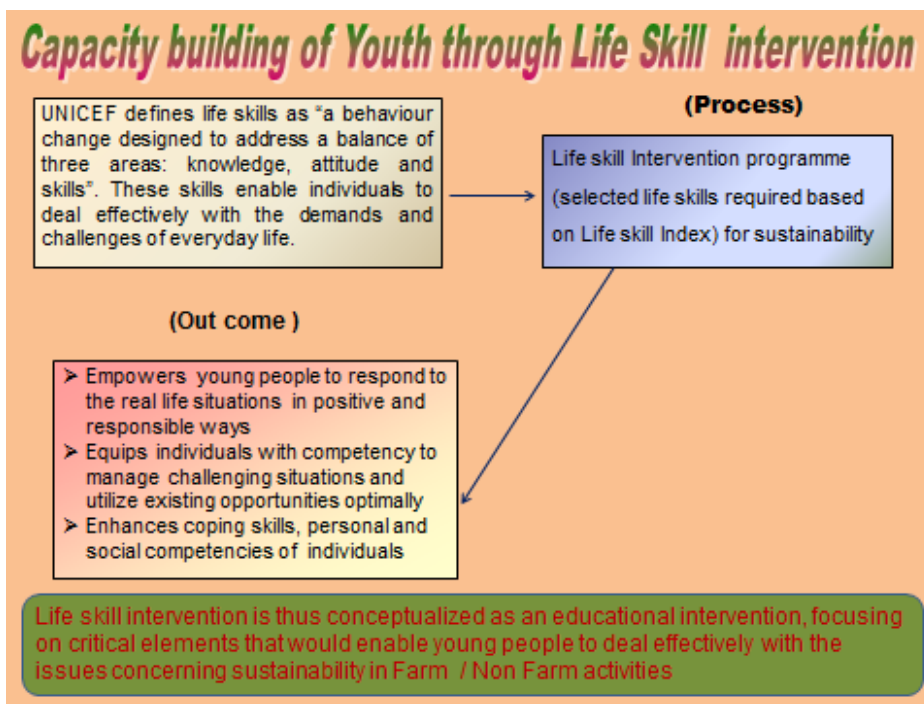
Capacity building of Youth through Life Skill intervention

UNICEF defines life skills as "a behaviour change designed to address a balance of three areas: knowledge, attitude and skills". These skills enable individuals to deal effectively with the demands and challenges of everyday life.

(Process)

Life skill Intervention programme (selected life skills required based on Life skill Index) for sustainability

(Out come )

➢ Empowers young people to respond to the real life situations in positive and responsible ways
➢ Equips individuals with competency to manage challenging situations and utilize existing opportunities optimally
➢ Enhances coping skills, personal and social competencies of individuals

Life skill intervention is thus conceptualized as an educational intervention, focusing on critical elements that would enable young people to deal effectively with the issues concerning sustainability in Farm / Non Farm activities